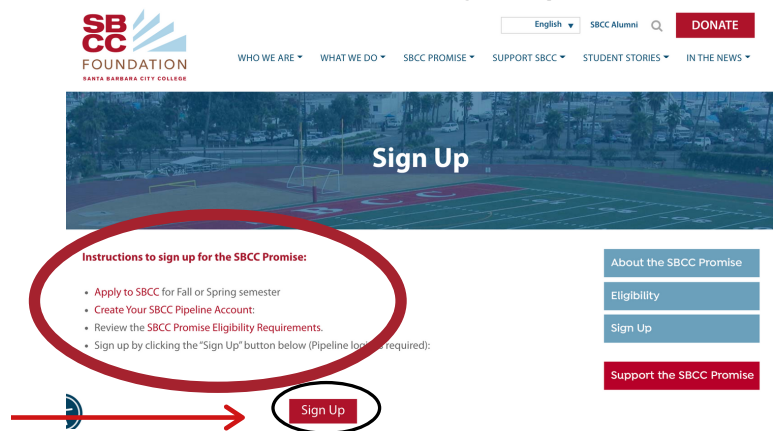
SBCC FOUNDATION
SANTA BARBARA CITY COLLEGE

English ▼ SBCC Alumni DONATE

WHO WE ARE ▾ WHAT WE DO ▾ SBCC PROMISE ▾ SUPPORT SBCC ▾ STUDENT STORIES ▾ IN THE NEWS ▾

Sign Up

Instructions to sign up for the SBCC Promise:

- Apply to SBCC for Fall or Spring semester
- Create Your SBCC Pipeline Account:
- Review the SBCC Promise Eligibility Requirements.
- Sign up by clicking the "Sign Up" button below (Pipeline lo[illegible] required):

Sign Up

About the SBCC Promise
Eligibility
Sign Up
Support the SBCC Promise